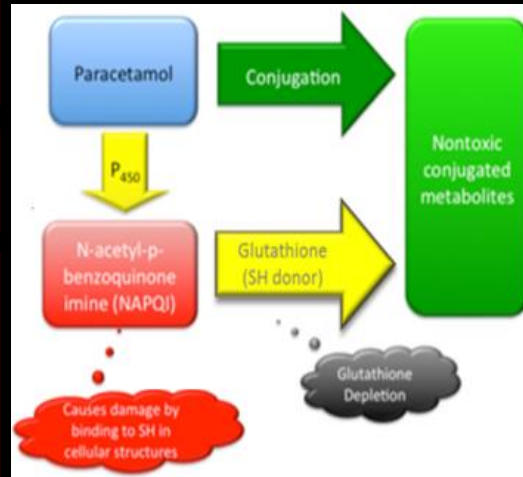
Paracetamol

Conjugation

Nontoxic conjugated metabolites

$P_{450}$

N-acetyl-p-benzoquinone imine (NAPQI)

Glutathione (SH donor)

Glutathione Depletion

Causes damage by binding to SH in cellular structures